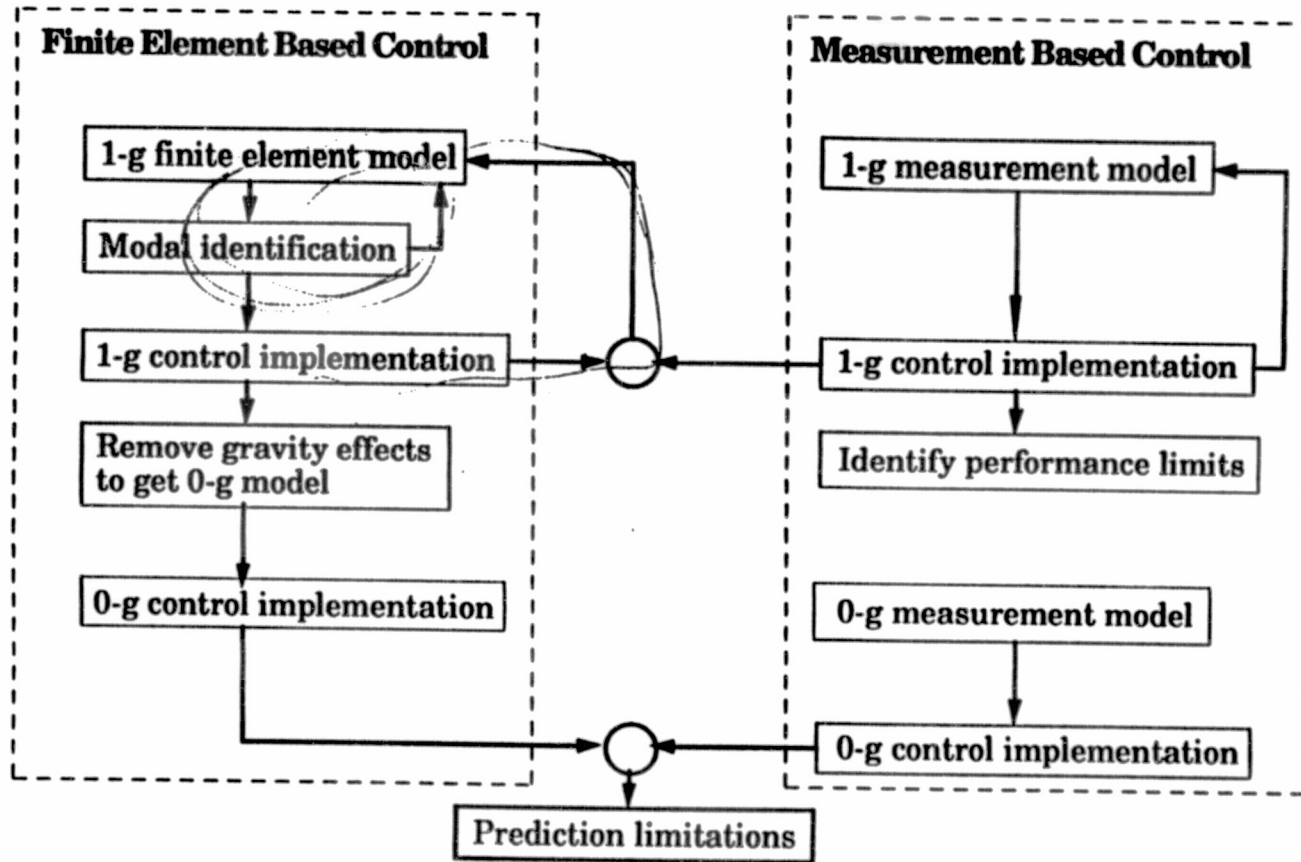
Finite Element Based Control

1-g finite element model

Modal identification

1-g control implementation

Remove gravity effects to get 0-g model

0-g control implementation

Measurement Based Control

1-g measurement model

1-g control implementation

Identify performance limits

0-g measurement model

0-g control implementation

Prediction limitations